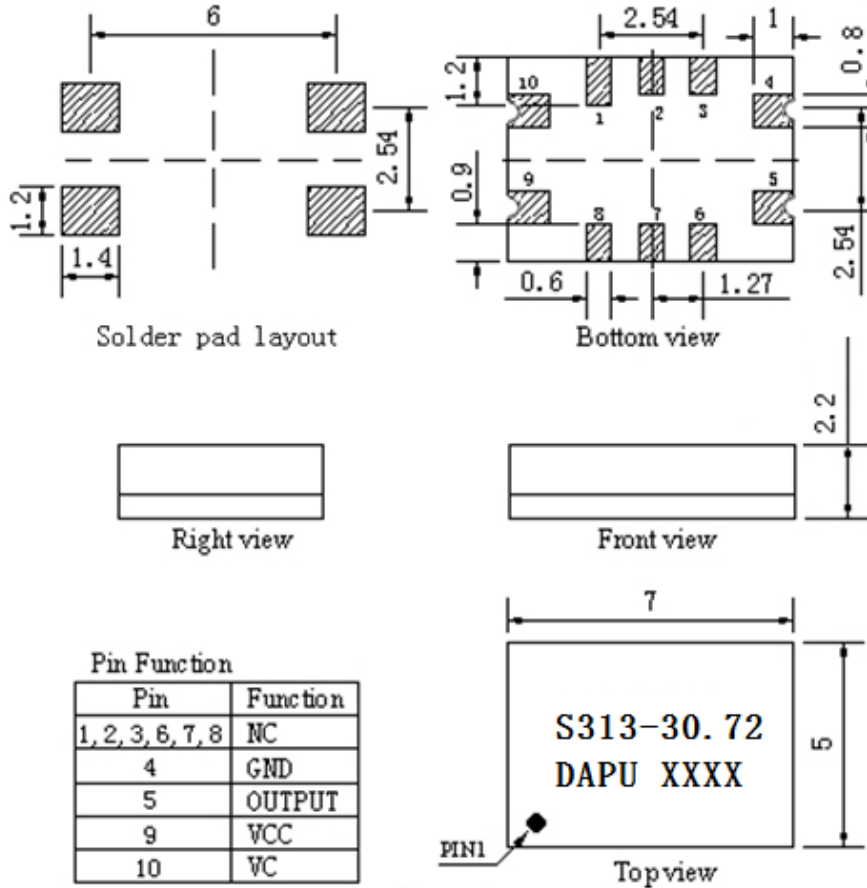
6

2.54

1.2

1.4

Solder pad layout

2.54

1

0.8

1.2

10

1

2

3

4

0.9

9

5

8

7

6

0.6

1.27

2.54

Bottom view

2.2

Right view

Front view

7

Pin Function

| Pin | Function |
|---|---|
| 1, 2, 3, 6, 7, 8 | NC |
| 4 | GND |
| 5 | OUTPUT |
| 9 | VCC |
| 10 | VC |

S313-30.72
DAPU XXXX

5

PIN1

Top view